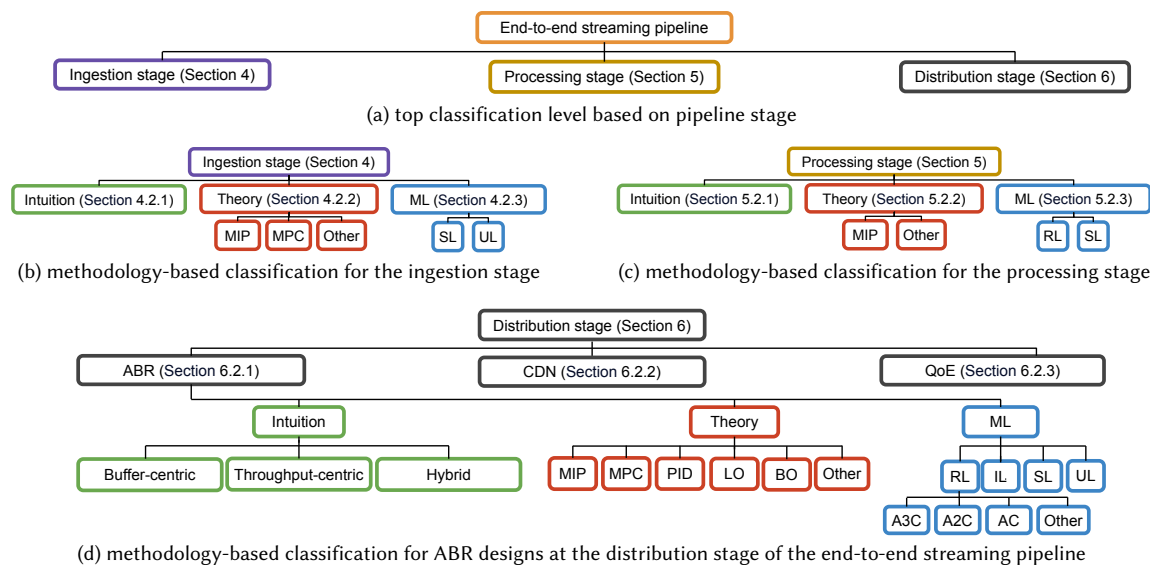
End-to-end streaming pipeline

Ingestion stage (Section 4)

Processing stage (Section 5)

Distribution stage (Section 6)

(a) top classification level based on pipeline stage

Ingestion stage (Section 4)

Intuition (Section 4.2.1)

Theory (Section 4.2.2)

ML (Section 4.2.3)

MIP

MPC

Other

SL

UL

(b) methodology-based classification for the ingestion stage

Processing stage (Section 5)

Intuition (Section 5.2.1)

Theory (Section 5.2.2)

ML (Section 5.2.3)

MIP

Other

RL

SL

(c) methodology-based classification for the processing stage

Distribution stage (Section 6)

ABR (Section 6.2.1)

CDN (Section 6.2.2)

QoE (Section 6.2.3)

Intuition

Theory

ML

Buffer-centric

Throughput-centric

Hybrid

MIP

MPC

PID

LO

BO

Other

RL

IL

SL

UL

A3C

A2C

AC

Other

(d) methodology-based classification for ABR designs at the distribution stage of the end-to-end streaming pipeline